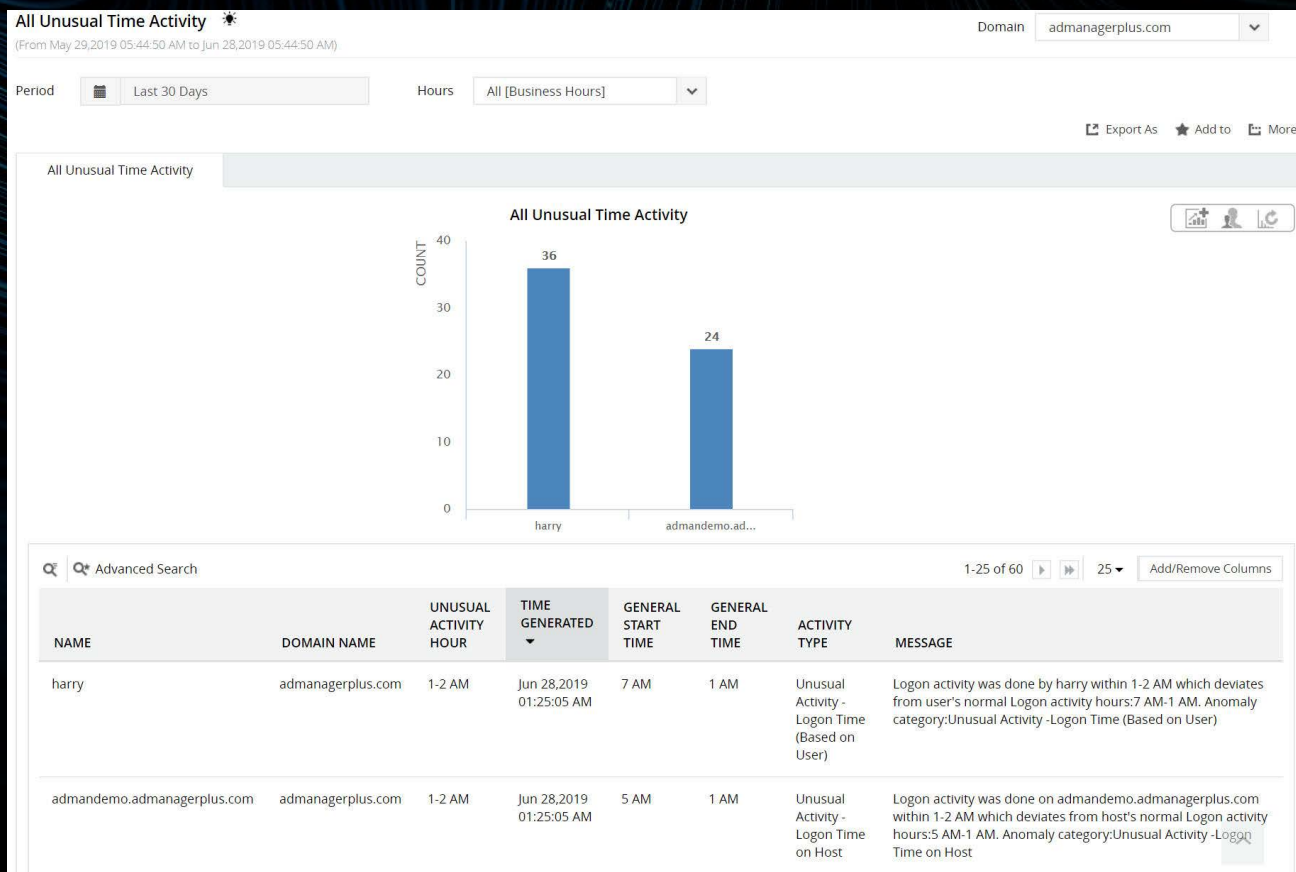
All Unusual Time Activity
(From May 29,2019 05:44:50 AM to Jun 28,2019 05:44:50 AM)

Domain admanagerplus.com

Period Last 30 Days

Hours All [Business Hours]

Export As Add to More

All Unusual Time Activity

All Unusual Time Activity

COUNT

40
30
20
10
0

36
24

harry
admandemo.ad...

Advanced Search

1-25 of 60 25 Add/Remove Columns

| NAME | DOMAIN NAME | UNUSUAL ACTIVITY HOUR | TIME GENERATED | GENERAL START TIME | GENERAL END TIME | ACTIVITY TYPE | MESSAGE |
|---|---|---|---|---|---|---|---|
| harry | admanagerplus.com | 1-2 AM | Jun 28,2019 01:25:05 AM | 7 AM | 1 AM | Unusual Activity - Logon Time (Based on User) | Logon activity was done by harry within 1-2 AM which deviates from user's normal Logon activity hours:7 AM-1 AM. Anomaly category:Unusual Activity -Logon Time (Based on User) |
| admandemo.admanagerplus.com | admanagerplus.com | 1-2 AM | Jun 28,2019 01:25:05 AM | 5 AM | 1 AM | Unusual Activity - Logon Time on Host | Logon activity was done on admandemo.admanagerplus.com within 1-2 AM which deviates from host's normal Logon activity hours:5 AM-1 AM. Anomaly category:Unusual Activity -Logon Time on Host |